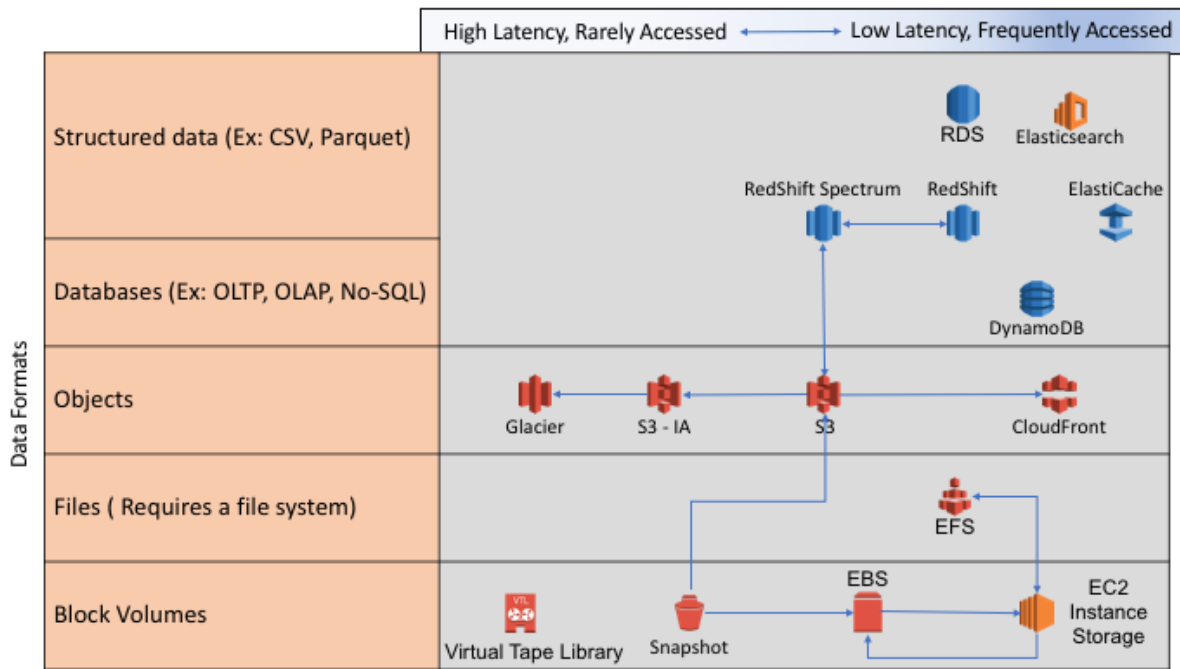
High Latency, Rarely Accessed ↔ Low Latency, Frequently Accessed

Data Formats

Structured data (Ex: CSV, Parquet)

Databases (Ex: OLTP, OLAP, No-SQL)

Objects

Files ( Requires a file system)

Block Volumes

RDS

Elasticsearch

RedShift Spectrum

RedShift

ElastiCache

DynamoDB

Glacier

S3 - IA

S3

CloudFront

EFS

EBS

EC2 Instance Storage

VTL

Virtual Tape Library

Snapshot